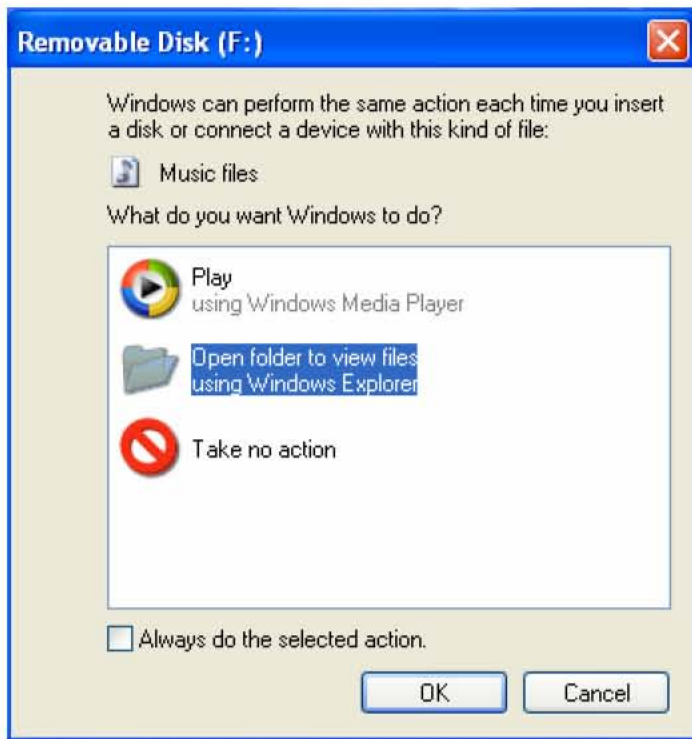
Removable Disk (F:)

Windows can perform the same action each time you insert a disk or connect a device with this kind of file:

Music files

What do you want Windows to do?

Play
using Windows Media Player

Open folder to view files
using Windows Explorer

Take no action

Always do the selected action.

OK

Cancel